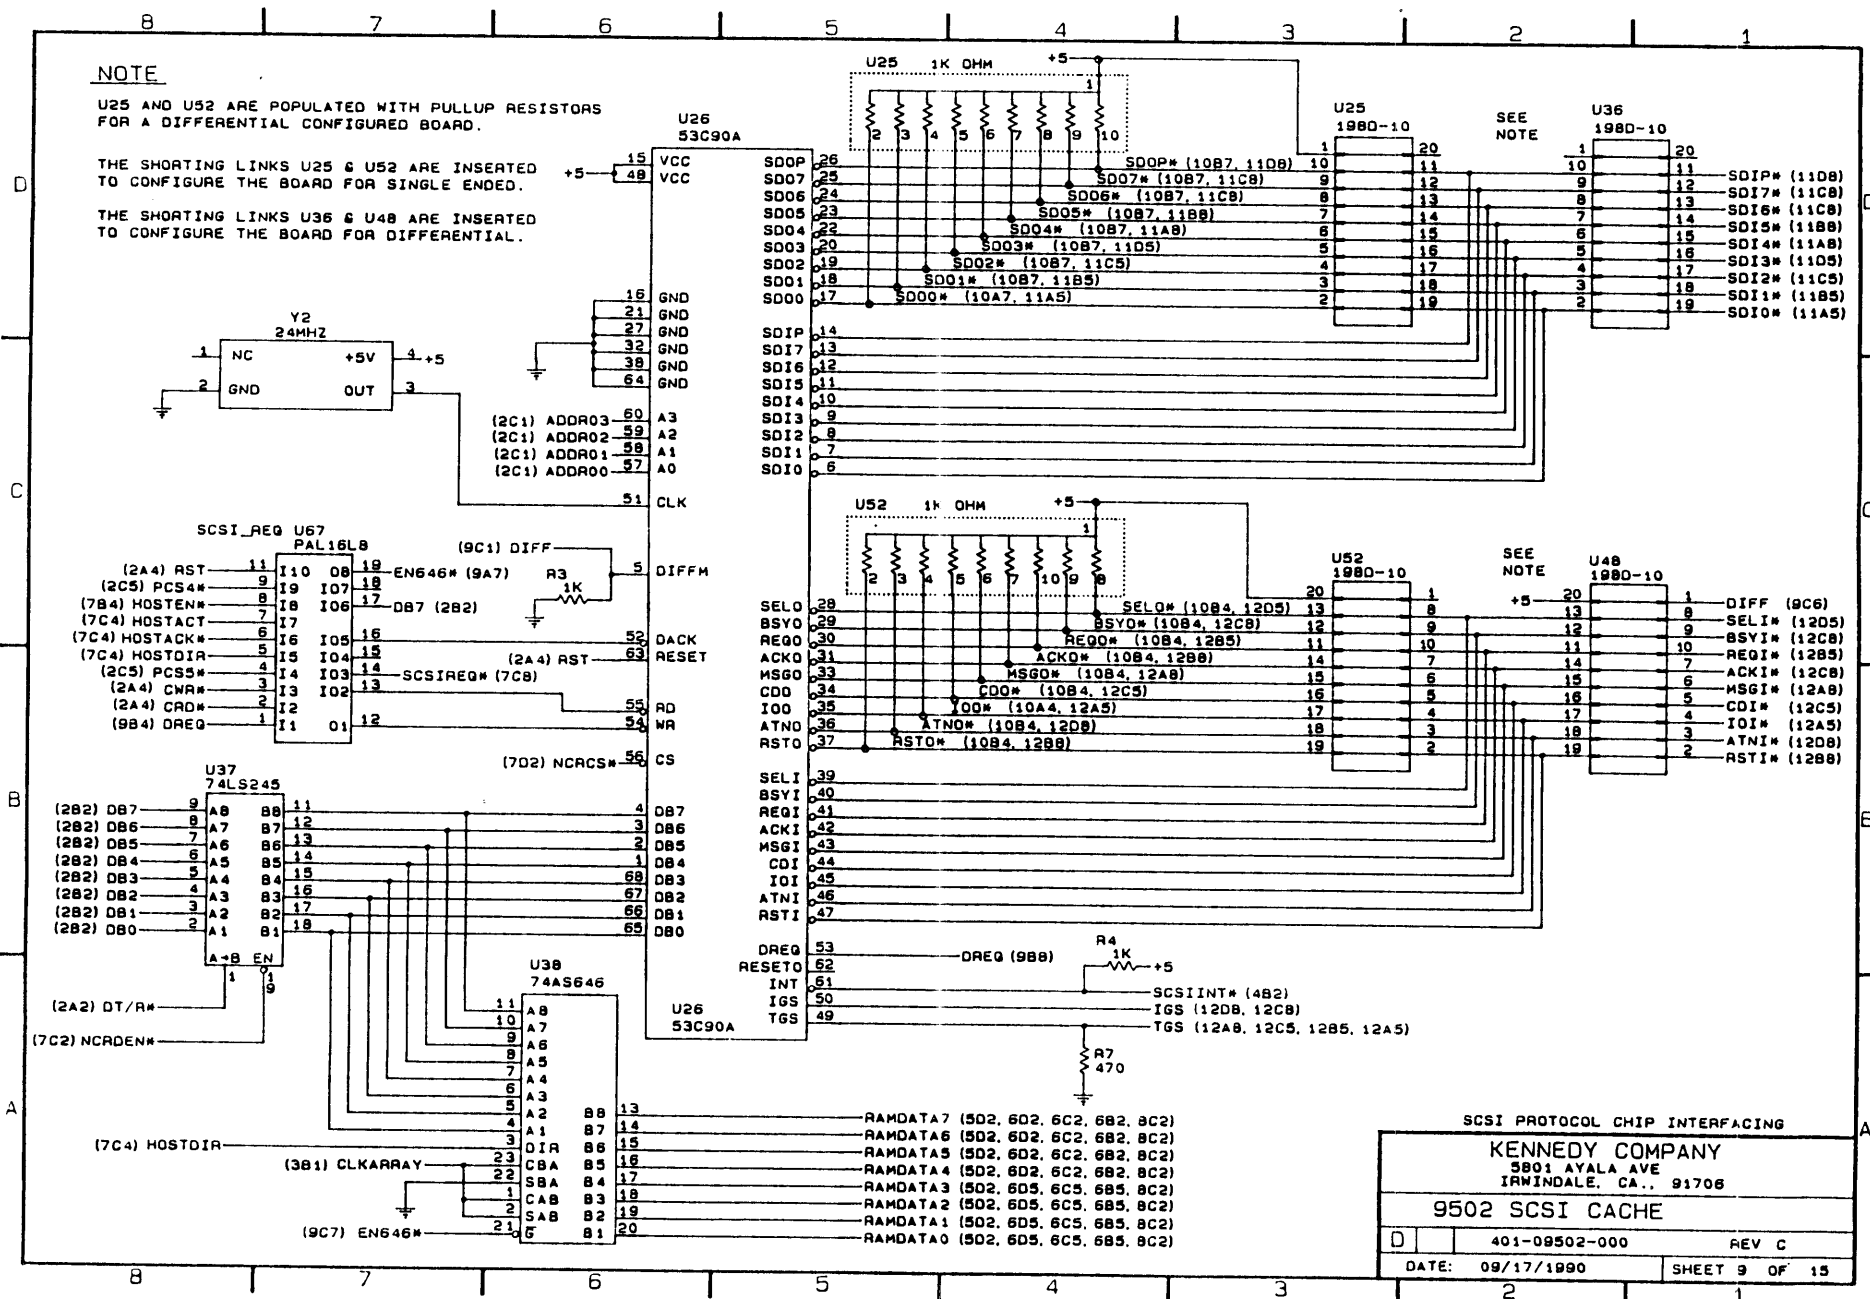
8 7 6 5 4 3 2 1

NOTE

U25 AND U52 ARE POPULATED WITH PULLUP RESISTORS FOR A DIFFERENTIAL CONFIGURED BOARD.

THE SHORTING LINKS U25 & U52 ARE INSERTED TO CONFIGURE THE BOARD FOR SINGLE ENDED.

THE SHORTING LINKS U36 & U48 ARE INSERTED TO CONFIGURE THE BOARD FOR DIFFERENTIAL.

U25 1K OHM +5
1 2 3 4 5 6 7 8 9 10

U26
53C90A
+5 15 VCC
48 VCC
SDOP 26 SDO7 25 SDO6 24 SDO5 23 SDO4 22 SDO3 20 SDO2 19 SDO1 18 SDO0 17
16 GND 21 GND 27 GND 32 GND 38 GND 64 GND
SDIP 14 SDI7 13 SDI6 12 SDI5 11 SDI4 10 SDI3 9 SDI2 8 SDI1 7 SDI0 6

SDOP* (10B7, 11D8)
SDO7* (10B7, 11C8)
SDO6* (10B7, 11C8)
SDO5* (10B7, 11B8)
SDO4* (10B7, 11A8)
SDO3* (10B7, 11D5)
SDO2* (10B7, 11C5)
SDO1* (10B7, 11B5)
SDO0* (10A7, 11A5)

U25
1980-10
1 20 10 11 9 12 8 13 7 14 6 15 5 16 4 17 3 18 2 19

SEE NOTE

U36
1980-10
1 20 10 11 9 12 8 13 7 14 6 15 5 16 4 17 3 18 2 19

SDIP* (11D8)
SDI7* (11C8)
SDI6* (11C8)
SDI5* (11B8)
SDI4* (11A8)
SDI3* (11D5)
SDI2* (11C5)
SDI1* (11B5)
SDI0* (11A5)

Y2
24MHZ
1 NC +5V 4 +5
2 GND OUT 3

(2C1) ADDR03 60 A3
(2C1) ADDR02 59 A2
(2C1) ADDR01 58 A1
(2C1) ADDR00 57 A0
51 CLK

SCSI_REQ U67
PAL16L8
(2A4) RST 11 I10
(2C5) PCS4* 9 I9
(7B4) HOSTEN* 8 I8
(7C4) HOSTACT 7 I7
(7C4) HOSTACK* 6 I6
(7C4) HOSTDIR 5 I5
(2C5) PCS5* 4 I4
(2A4) CWR* 3 I3
(2A4) CRD* 2 I2
(9B4) DREQ 1 I1
O8 19 EN646* (9A7)
IO7 18
IO6 17 DB7 (2B2)
IO5 16
IO4 15
IO3 14 SCSIREQ* (7C8)
IO2 13
O1 12

(9C1) DIFF
R3 1K
5 DIFFM
52 DACK
(2A4) RST 63 RESET
55 RD
54 WR
(7D2) NCRCS* 56 CS

U52 1K OHM +5
1 2 3 4 5 6 7 10 9 8

SELO 28 BSYO 29 REQO 30 ACKO 31 MSGO 33 CDO 34 IOO 35 ATNO 36 RSTO 37
SELO* (10B4, 12D5)
BSYO* (10B4, 12C8)
REQO* (10B4, 12B5)
ACKO* (10B4, 12B8)
MSGO* (10B4, 12A8)
CDO* (10B4, 12C5)
IOO* (10A4, 12A5)
ATNO* (10B4, 12D8)
RSTO* (10B4, 12B8)

U52
1980-10
20 1 13 8 12 9 11 10 14 7 15 6 16 5 17 4 18 3 19 2

SEE NOTE
U48
1980-10
+5 20 1 13 8 12 9 11 10 14 7 15 6 16 5 17 4 18 3 19 2

DIFF (9C6)
SELI* (12D5)
BSYI* (12C8)
REQI* (12B5)
ACKI* (12C8)
MSGI* (12A8)
CDI* (12C5)
IOI* (12A5)
ATNI* (12D8)
RSTI* (12B8)

SELI 39 BSYI 40 REQI 41 ACKI 42 MSGI 43 CDI 44 IOI 45 ATNI 46 RSTI 47

U37
74LS245
(2B2) DB7 9 A8 B8 11
(2B2) DB6 8 A7 B7 12
(2B2) DB5 7 A6 B6 13
(2B2) DB4 6 A5 B5 14
(2B2) DB3 5 A4 B4 15
(2B2) DB2 4 A3 B3 16
(2B2) DB1 3 A2 B2 17
(2B2) DB0 2 A1 B1 18
A→B EN
1 19
(2A2) DT/R*
(7C2) NCRDEN*

4 DB7 3 DB6 2 DB5 1 DB4 68 DB3 67 DB2 66 DB1 65 DB0

DREQ 53 DREQ (9B8)
RESETO 62
INT 61
IGS 50
TGS 49
R4 1K +5
SCSIINT* (4B2)
IGS (12D8, 12C8)
TGS (12A8, 12C5, 12B5, 12A5)
R7 470

U26
53C90A

U38
74AS646
11 A8 10 A7 9 A6 8 A5 7 A4 6 A3 5 A2 4 A1
(7C4) HOSTDIR 3 DIR
(3B1) CLKARRAY 23 CBA 22 SBA 1 CAB 2 SAB
(9C7) EN646* 21 G
B8 13 B7 14 B6 15 B5 16 B4 17 B3 18 B2 19 B1 20

RAMDATA7 (5D2, 6D2, 6C2, 6B2, 8C2)
RAMDATA6 (5D2, 6D2, 6C2, 6B2, 8C2)
RAMDATA5 (5D2, 6D2, 6C2, 6B2, 8C2)
RAMDATA4 (5D2, 6D2, 6C2, 6B2, 8C2)
RAMDATA3 (5D2, 6D5, 6C5, 6B5, 8C2)
RAMDATA2 (5D2, 6D5, 6C5, 6B5, 8C2)
RAMDATA1 (5D2, 6D5, 6C5, 6B5, 8C2)
RAMDATA0 (5D2, 6D5, 6C5, 6B5, 8C2)

SCSI PROTOCOL CHIP INTERFACING
KENNEDY COMPANY
5801 AYALA AVE
IRWINDALE, CA., 91706
9502 SCSI CACHE
D 401-09502-000 REV C
DATE: 09/17/1990 SHEET 9 OF 15

D C B A
8 7 6 5 4 3 2 1